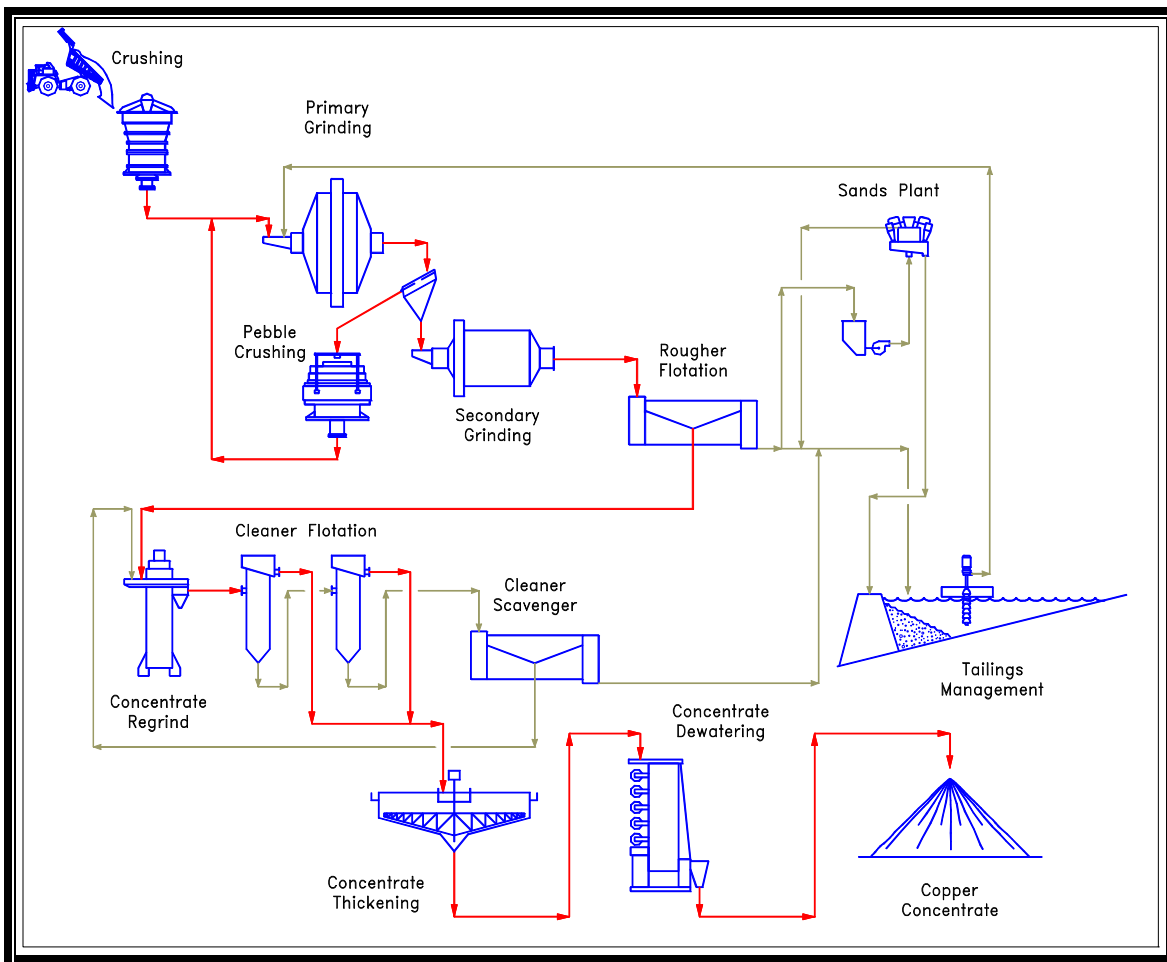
Crushing

Primary Grinding

Sands Plant

Pebble Crushing

Secondary Grinding

Rougher Flotation

Cleaner Flotation

Cleaner Scavenger

Tailings Management

Concentrate Regrind

Concentrate Dewatering

Concentrate Thickening

Copper Concentrate